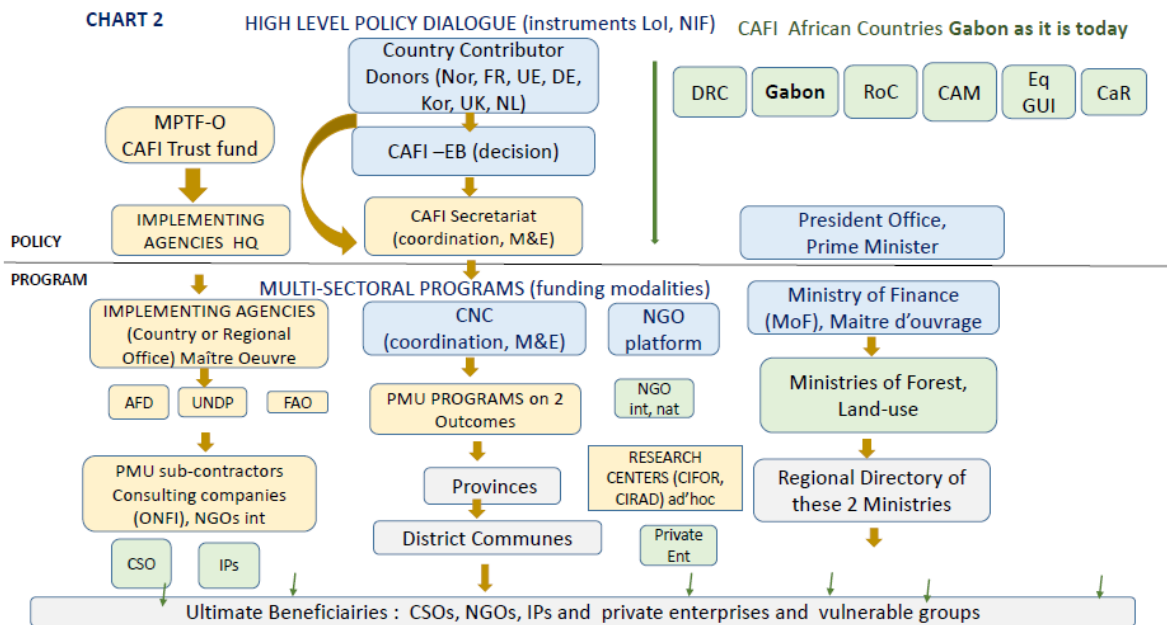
CHART 2

HIGH LEVEL POLICY DIALOGUE (instruments LoI, NIF)

CAFI African Countries Gabon as it is today

Country Contributor Donors (Nor, FR, UE, DE, Kor, UK, NL)

DRC

Gabon

RoC

CAM

Eq GUI

CaR

MPTF-O CAFI Trust fund

CAFI –EB (decision)

IMPLEMENTING AGENCIES HQ

CAFI Secretariat (coordination, M&E)

POLICY

President Office, Prime Minister

PROGRAM

MULTI-SECTORAL PROGRAMS (funding modalities)

IMPLEMENTING AGENCIES (Country or Regional Office) Maître Oeuvre

CNC (coordination, M&E)

NGO platform

Ministry of Finance (MoF), Maitre d'ouvrage

AFD

UNDP

FAO

PMU PROGRAMS on 2 Outcomes

NGO int, nat

Ministries of Forest, Land-use

PMU sub-contractors Consulting companies (ONFI), NGOs int

RESEARCH CENTERS (CIFOR, CIRAD) ad'hoc

Provinces

Regional Directory of these 2 Ministries

District Communes

CSO

IPs

Private Ent

Ultimate Beneficiairies : CSOs, NGOs, IPs and private enterprises and vulnerable groups